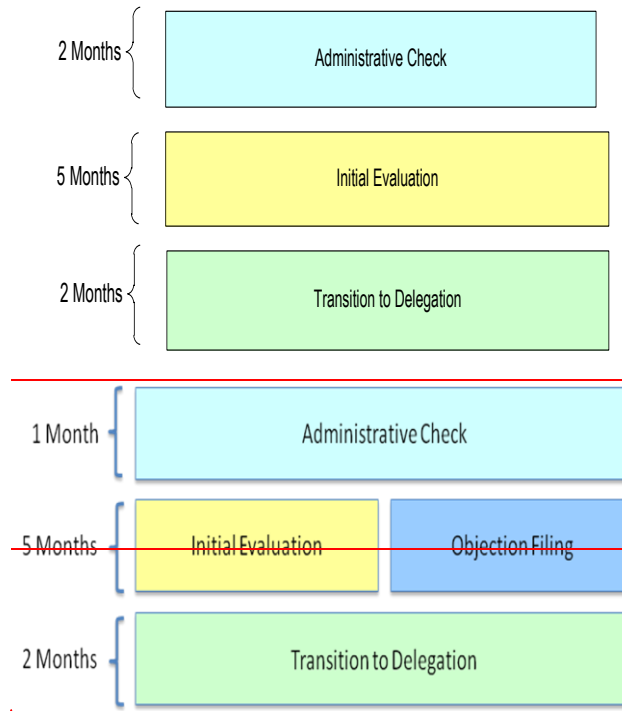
2 Months

Administrative Check

5 Months

Initial Evaluation

2 Months

Transition to Delegation

1 Month

Administrative Check

5 Months

Initial Evaluation

Objection Filing

2 Months

Transition to Delegation